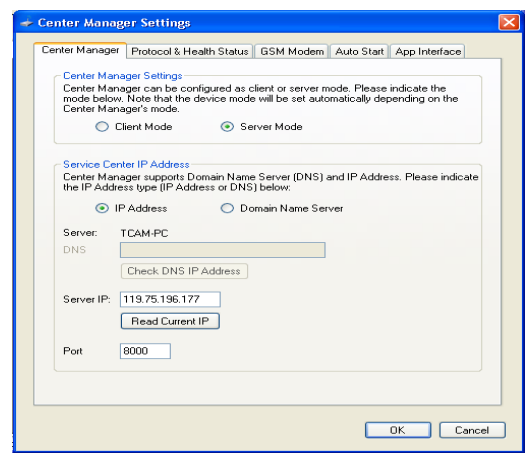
Center Manager Settings

Center Manager | Protocol & Health Status | GSM Modem | Auto Start | App Interface

Center Manager Settings
Center Manager can be configured as client or server mode. Please indicate the mode below. Note that the device mode will be set automatically depending on the Center Manager's mode.

Client Mode
Server Mode

Service Center IP Address
Center Manager supports Domain Name Server (DNS) and IP Address. Please indicate the IP Address type (IP Address or DNS) below:

IP Address
Domain Name Server

Server: TCAM-PC
DNS

Check DNS IP Address

Server IP: 119.75.196.177

Read Current IP

Port 8000

OK
Cancel